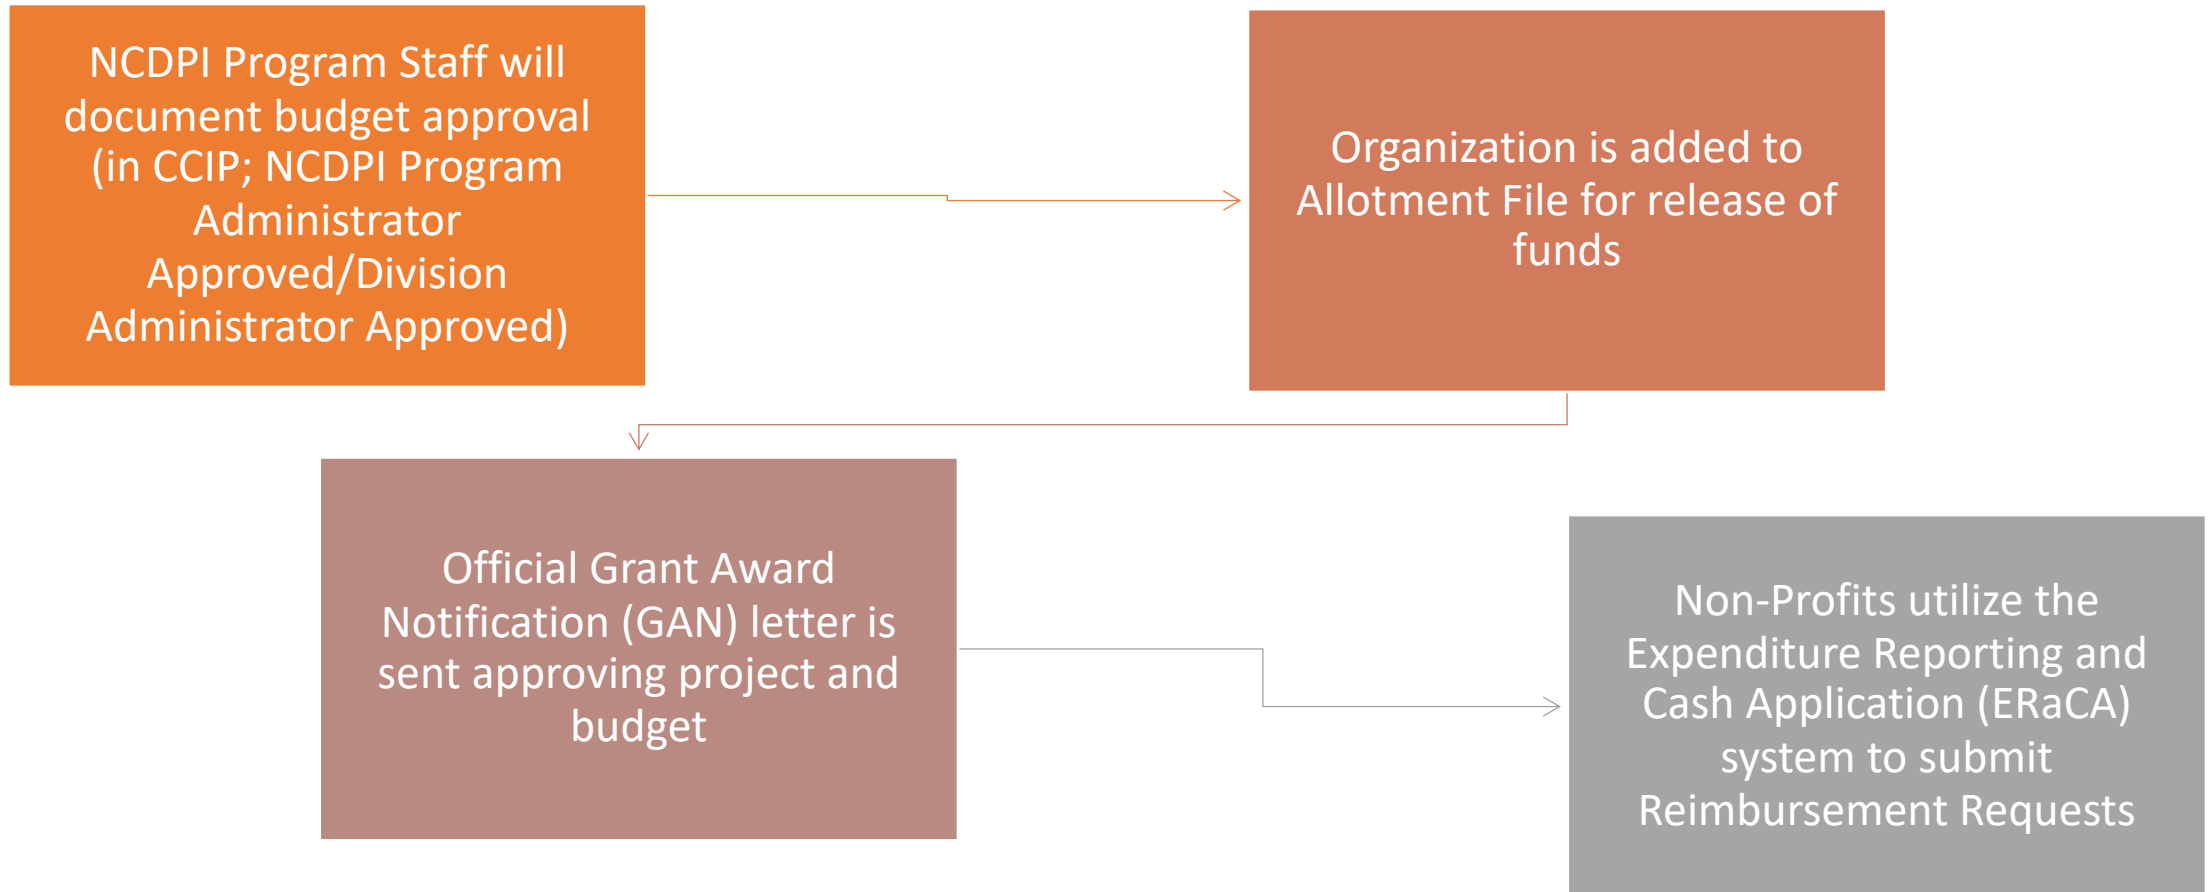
NCDPI Program Staff will document budget approval (in CCIP; NCDPI Program Administrator Approved/Division Administrator Approved)

Organization is added to Allotment File for release of funds

Official Grant Award Notification (GAN) letter is sent approving project and budget

Non-Profits utilize the Expenditure Reporting and Cash Application (ERaCA) system to submit Reimbursement Requests